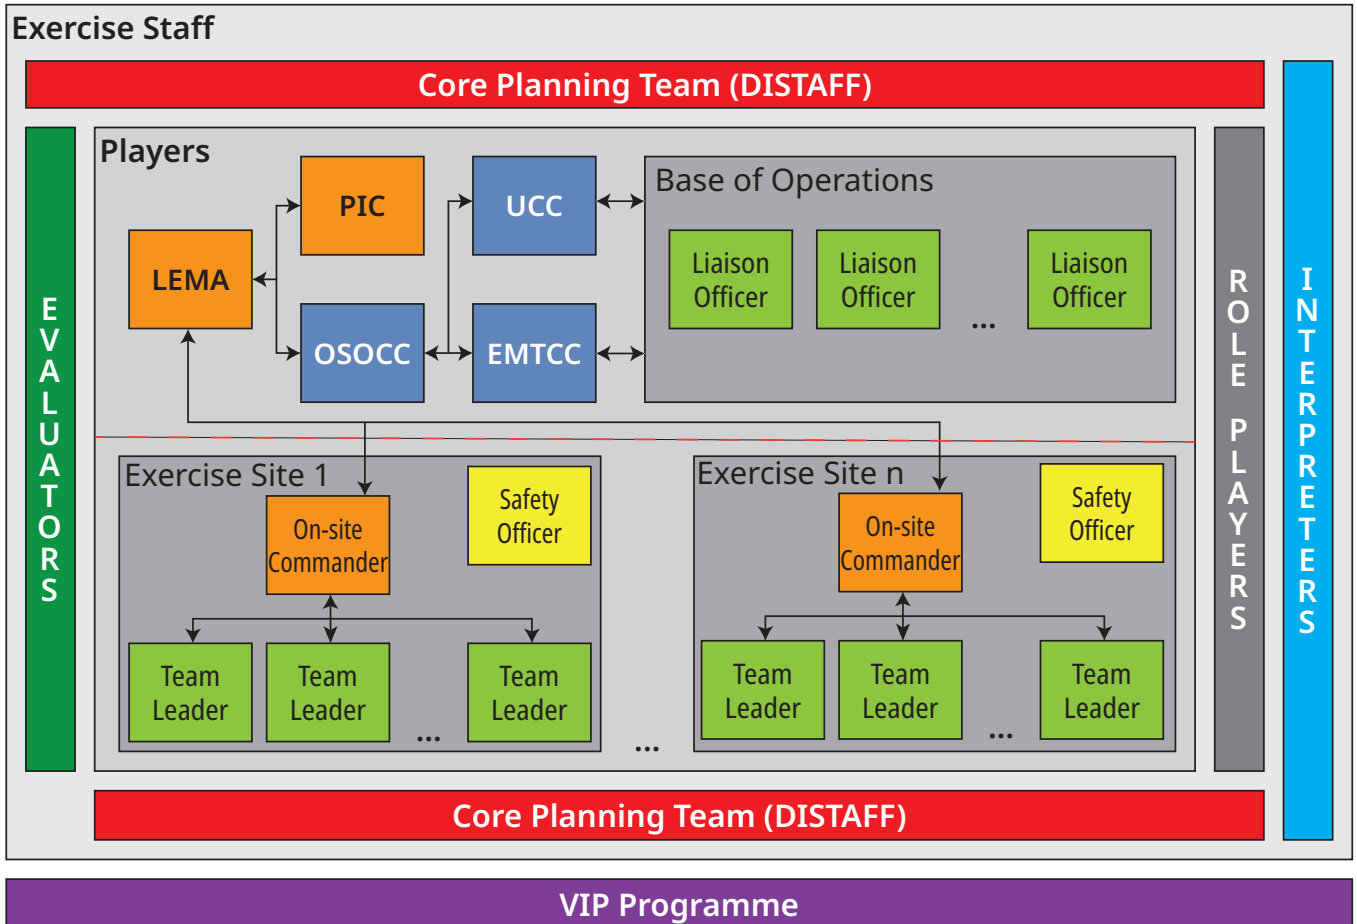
Exercise Staff

Core Planning Team (DISTAFF)

EVALUATORS

Players

PIC

UCC

Base of Operations

LEMA

Liaison Officer

Liaison Officer

...

Liaison Officer

OSOCC

EMTCC

Exercise Site 1

Safety Officer

On-site Commander

Team Leader

Team Leader

...

Team Leader

...

Exercise Site n

Safety Officer

On-site Commander

Team Leader

Team Leader

...

Team Leader

ROLE PLAYERS

INTERPRETERS

Core Planning Team (DISTAFF)

VIP Programme